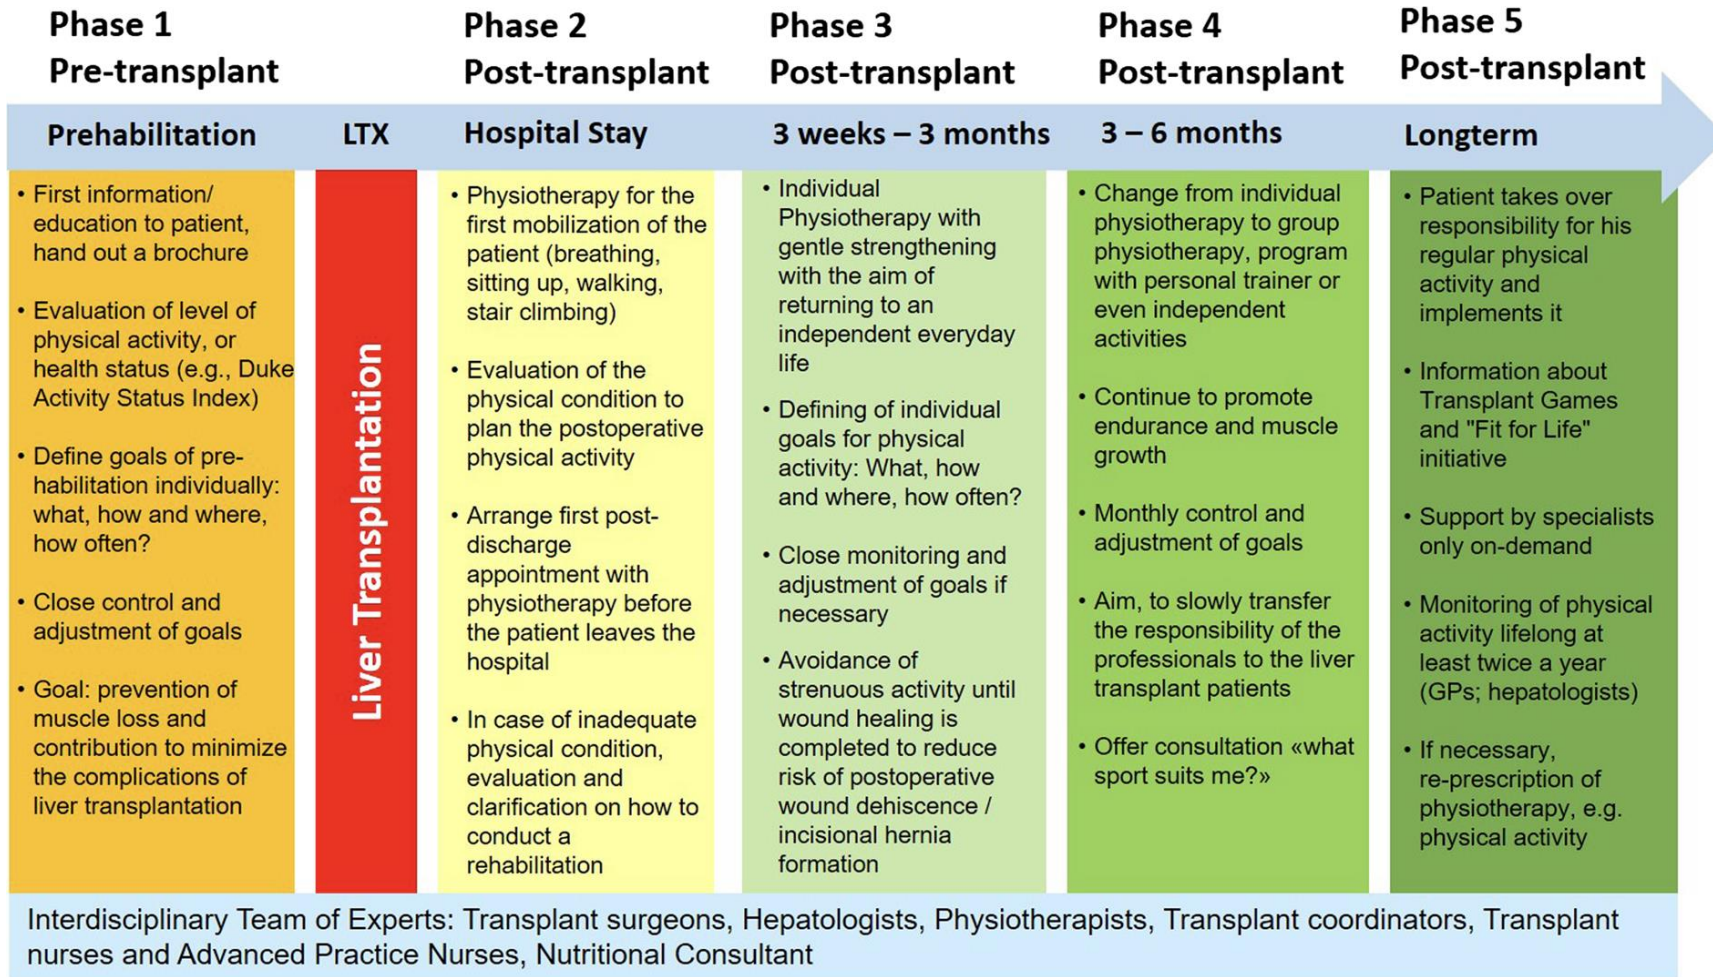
Phase 1
Pre-transplant

Prehabilitation

• First information/ education to patient, hand out a brochure

• Evaluation of level of physical activity, or health status (e.g., Duke Activity Status Index)

• Define goals of pre-habilitation individually: what, how and where, how often?

• Close control and adjustment of goals

• Goal: prevention of muscle loss and contribution to minimize the complications of liver transplantation

LTX

Liver Transplantation

Phase 2
Post-transplant

Hospital Stay

• Physiotherapy for the first mobilization of the patient (breathing, sitting up, walking, stair climbing)

• Evaluation of the physical condition to plan the postoperative physical activity

• Arrange first post-discharge appointment with physiotherapy before the patient leaves the hospital

• In case of inadequate physical condition, evaluation and clarification on how to conduct a rehabilitation

Phase 3
Post-transplant

3 weeks – 3 months

• Individual Physiotherapy with gentle strengthening with the aim of returning to an independent everyday life

• Defining of individual goals for physical activity: What, how and where, how often?

• Close monitoring and adjustment of goals if necessary

• Avoidance of strenuous activity until wound healing is completed to reduce risk of postoperative wound dehiscence / incisional hernia formation

Phase 4
Post-transplant

3 – 6 months

• Change from individual physiotherapy to group physiotherapy, program with personal trainer or even independent activities

• Continue to promote endurance and muscle growth

• Monthly control and adjustment of goals

• Aim, to slowly transfer the responsibility of the professionals to the liver transplant patients

• Offer consultation «what sport suits me?»

Phase 5
Post-transplant

Longterm

• Patient takes over responsibility for his regular physical activity and implements it

• Information about Transplant Games and "Fit for Life" initiative

• Support by specialists only on-demand

• Monitoring of physical activity lifelong at least twice a year (GPs; hepatologists)

• If necessary, re-prescription of physiotherapy, e.g. physical activity

Interdisciplinary Team of Experts: Transplant surgeons, Hepatologists, Physiotherapists, Transplant coordinators, Transplant nurses and Advanced Practice Nurses, Nutritional Consultant